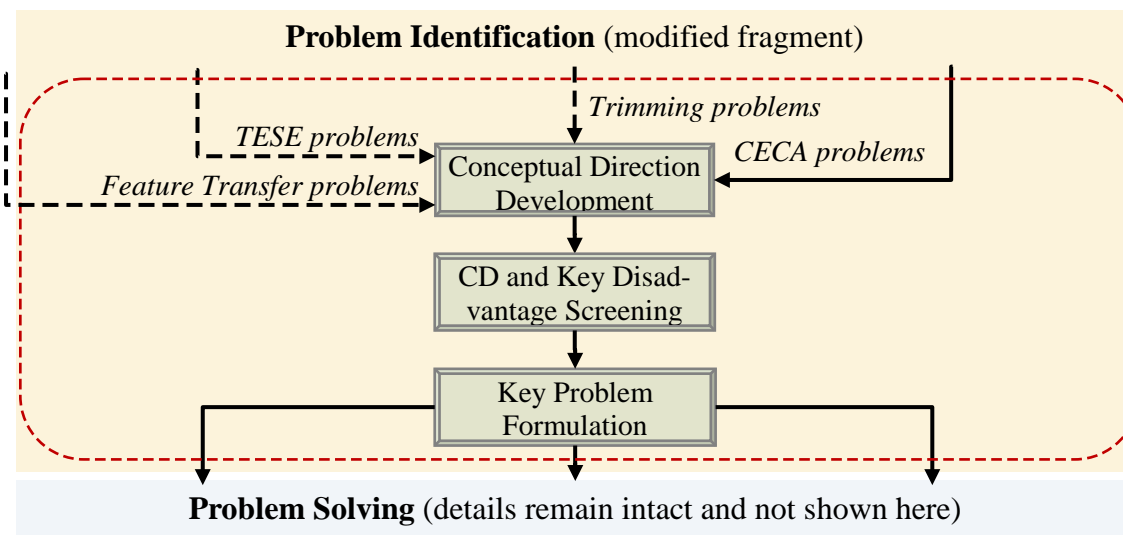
**Problem Identification** (modified fragment)

*Trimming problems*

*TESE problems*

*CECA problems*

*Feature Transfer problems*

Conceptual Direction Development

CD and Key Disadvantage Screening

Key Problem Formulation

**Problem Solving** (details remain intact and not shown here)